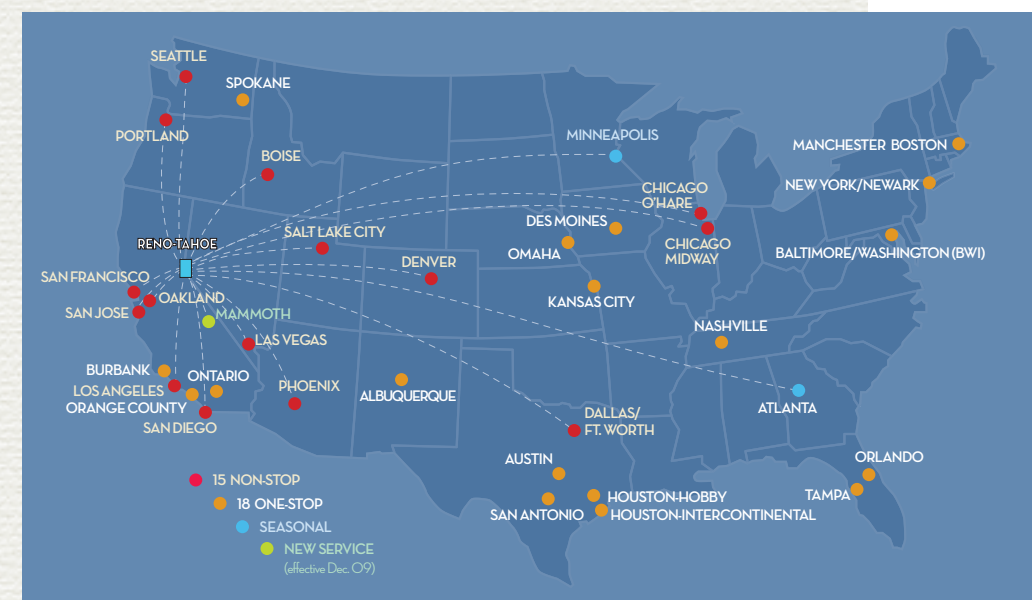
SEATTLE
SPOKANE
PORTLAND
BOISE
MINNEAPOLIS
MANCHESTER BOSTON
NEW YORK/NEWARK
CHICAGO O'HARE
DES MOINES
CHICAGO MIDWAY
RENO-TAHOE
SALT LAKE CITY
OMAHA
BALTIMORE/WASHINGTON (BWI)
DENVER
SAN FRANCISCO
OAKLAND
KANSAS CITY
SAN JOSE
MAMMOTH
NASHVILLE
LAS VEGAS
BURBANK
ONTARIO
LOS ANGELES
PHOENIX
ALBUQUERQUE
ORANGE COUNTY
ATLANTA
SAN DIEGO
DALLAS/ FT. WORTH
AUSTIN
ORLANDO
TAMPA
HOUSTON-HOBBY
SAN ANTONIO
HOUSTON-INTERCONTINENTAL

15 NON-STOP
18 ONE-STOP
SEASONAL
NEW SERVICE
(effective Dec. 09)